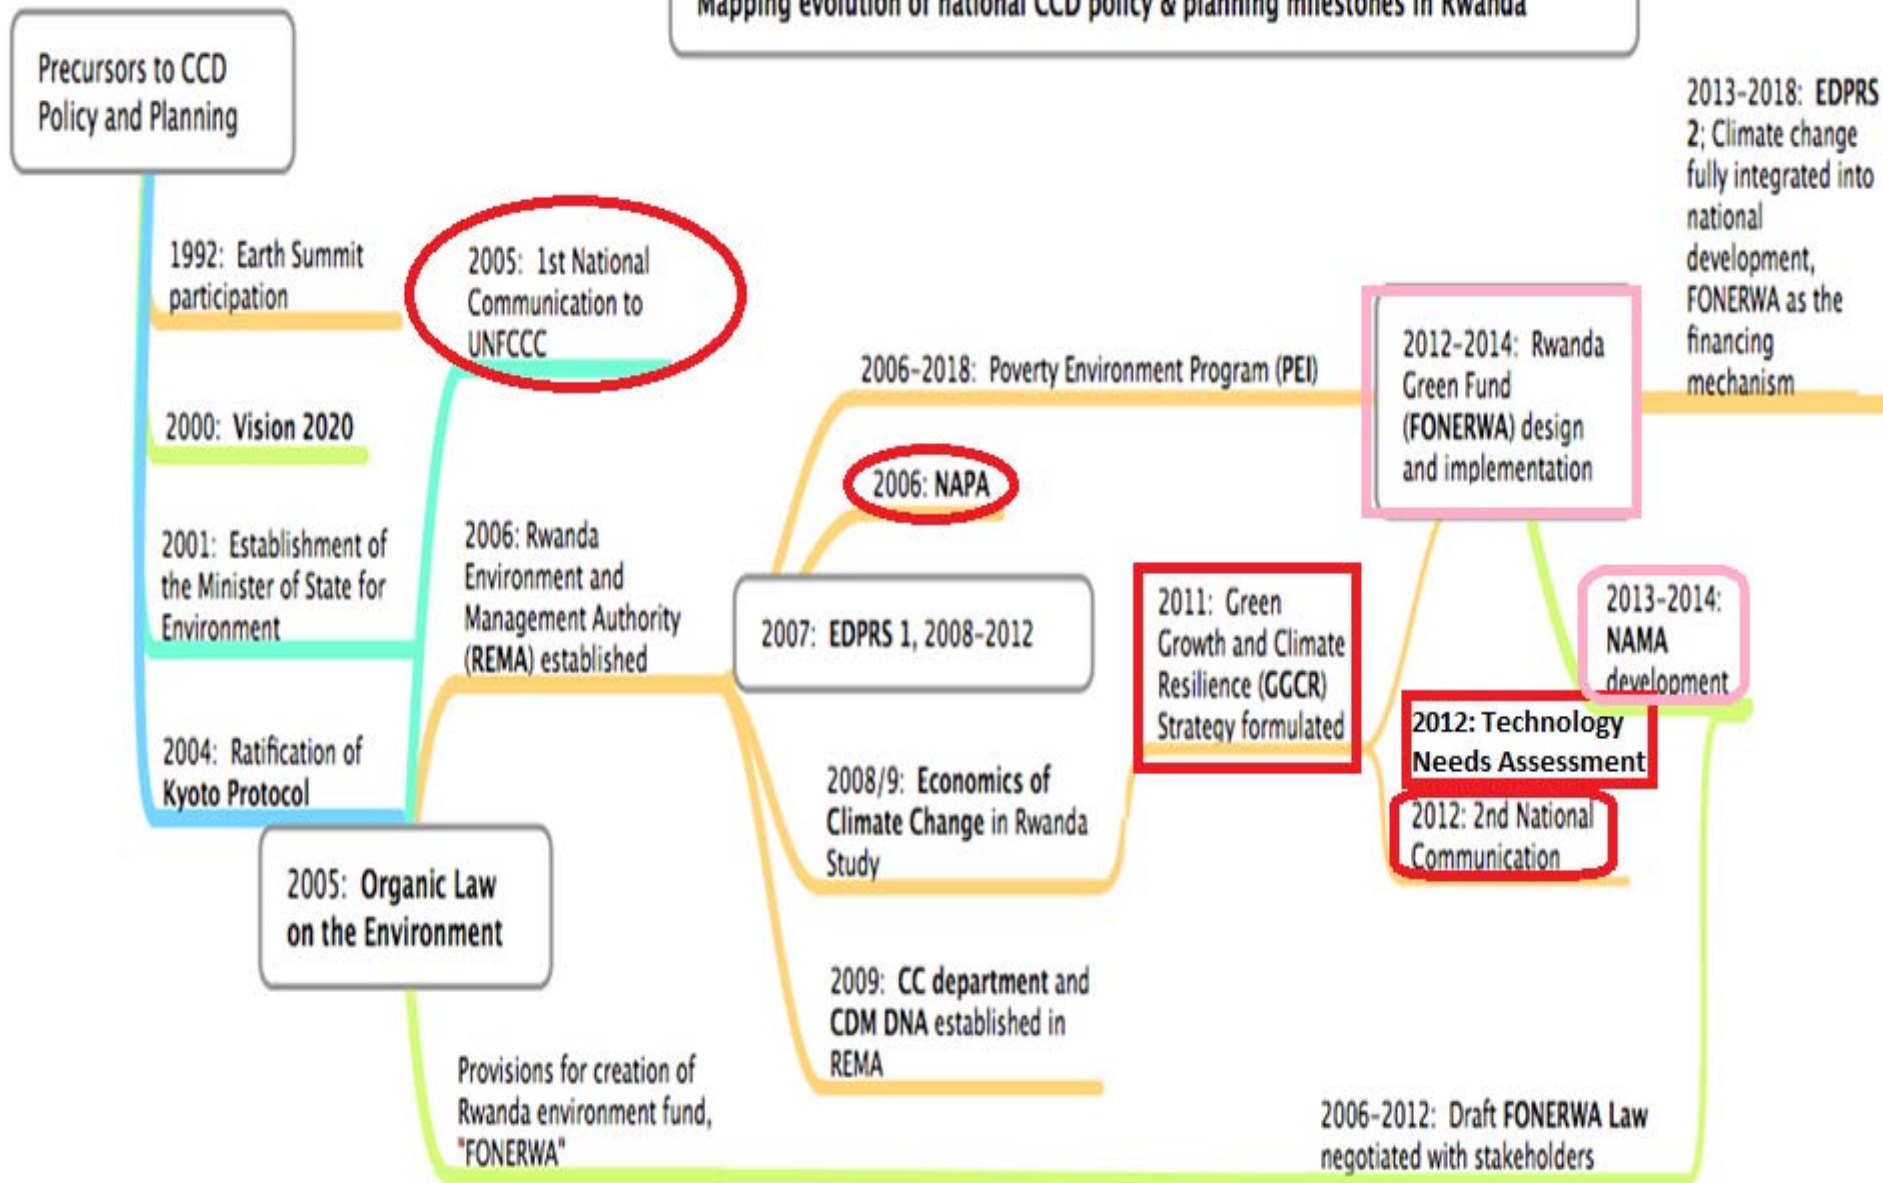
Mapping evolution of national CCD policy & planning milestones in Rwanda

Precursors to CCD Policy and Planning

1992: Earth Summit participation

2000: Vision 2020

2001: Establishment of the Minister of State for Environment

2004: Ratification of Kyoto Protocol

2005: 1st National Communication to UNFCCC

2006: Rwanda Environment and Management Authority (REMA) established

2005: Organic Law on the Environment

Provisions for creation of Rwanda environment fund, "FONERWA"

2006-2018: Poverty Environment Program (PEI)

2006: NAPA

2007: EDPRS 1, 2008-2012

2008/9: Economics of Climate Change in Rwanda Study

2009: CC department and CDM DNA established in REMA

2011: Green Growth and Climate Resilience (GGCR) Strategy formulated

2012-2014: Rwanda Green Fund (FONERWA) design and implementation

2013-2018: EDPRS 2; Climate change fully integrated into national development, FONERWA as the financing mechanism

2013-2014: NAMA development

2012: Technology Needs Assessment

2012: 2nd National Communication

2006-2012: Draft FONERWA Law negotiated with stakeholders